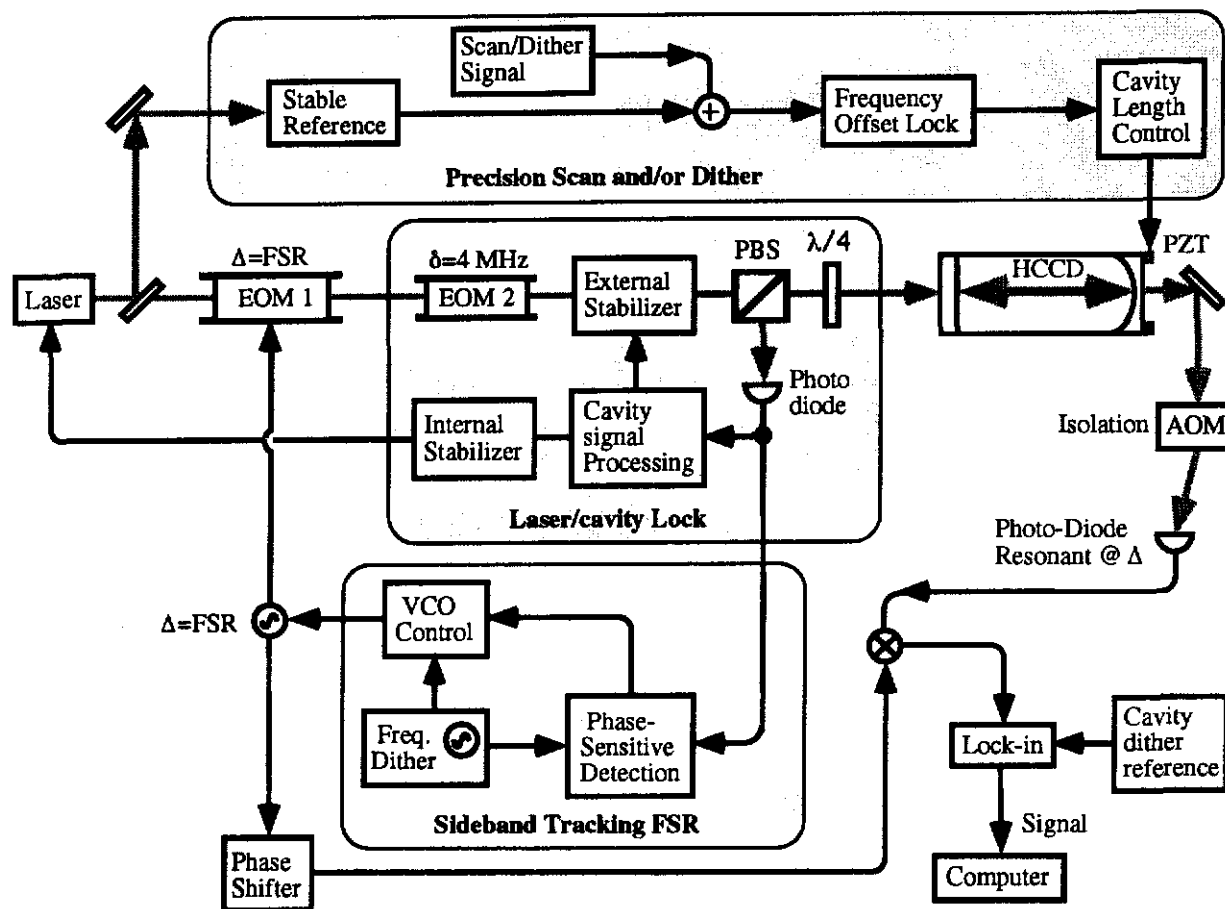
Scan/Dither Signal

Stable Reference

Frequency Offset Lock

Cavity Length Control

Precision Scan and/or Dither

$\Delta$=FSR

$\delta$=4 MHz

PBS

$\lambda/4$

PZT

Laser

EOM 1

EOM 2

External Stabilizer

HCCD

Photo diode

Internal Stabilizer

Cavity signal Processing

Isolation

AOM

Laser/cavity Lock

Photo-Diode Resonant @ $\Delta$

$\Delta$=FSR

VCO Control

Freq. Dither

Phase-Sensitive Detection

Sideband Tracking FSR

Lock-in

Cavity dither reference

Signal

Phase Shifter

Computer